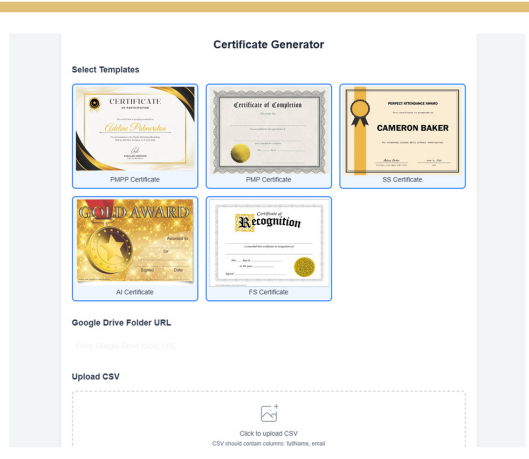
Certificate Generator

Select Templates

CERTIFICATE
OF PARTICIPATION
Adeline Palmerston

PMPP Certificate

Certificate of Completion

PMP Certificate

PERFECT ATTENDANCE AWARD
CAMERON BAKER

SS Certificate

GOLD AWARD
Presented to
for
Signed
Date

AI Certificate

Certificate of
Recognition

FS Certificate

Google Drive Folder URL

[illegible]

Upload CSV

Click to upload CSV
CSV should contain columns: fullName, email